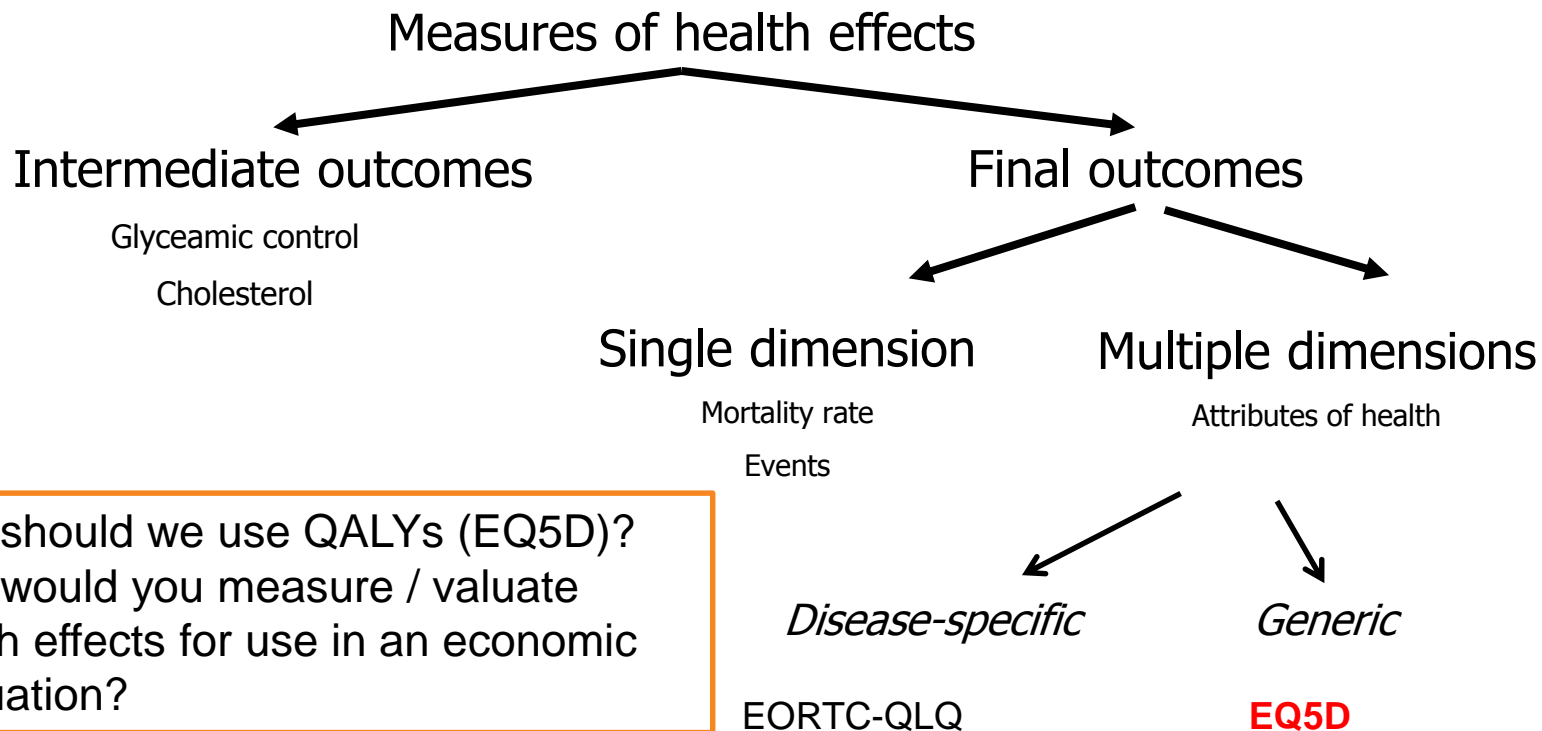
Measures of health effects

Intermediate outcomes

Glyceamic control

Cholesterol

Final outcomes

Single dimension

Mortality rate

Events

Multiple dimensions

Attributes of health

Disease-specific

Generic

EORTC-QLQ

EQ5D

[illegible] should we use QALYs (EQ5D)? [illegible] would you measure / valuate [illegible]h effects for use in an economic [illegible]uation?